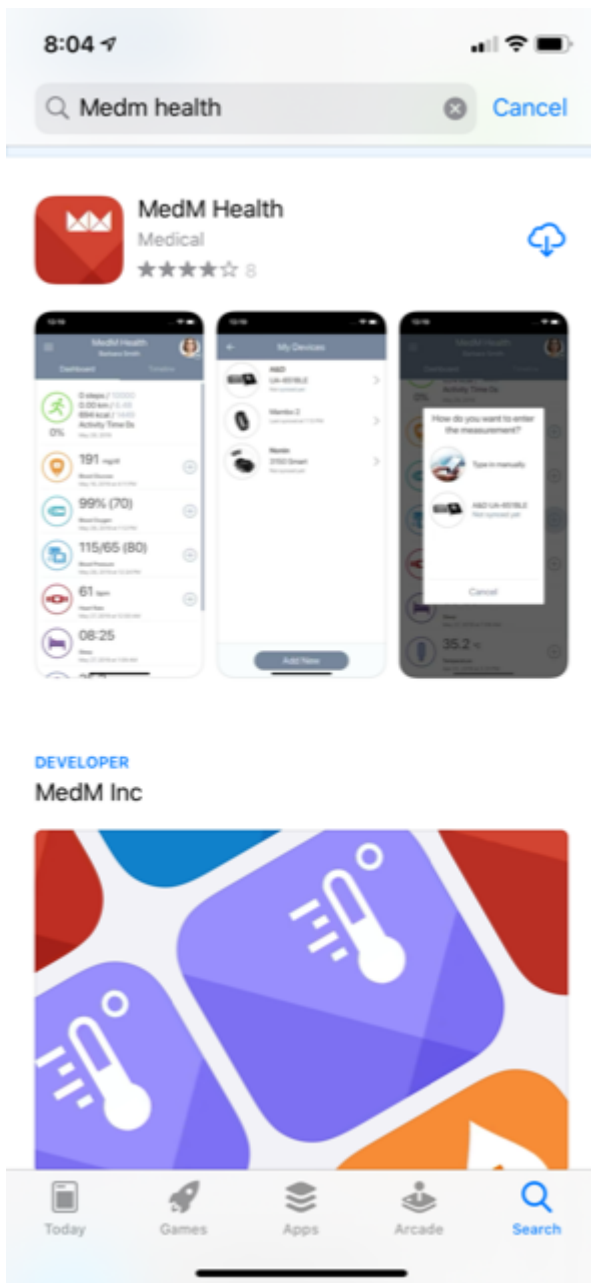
8:04

Medm health

Cancel

MedM Health
Medical
★★★★☆ 8

MedM Health
Dashboard
Timeline
0 steps
Activity Time 0s
0%
191 mg/dl
99% (70)
115/65 (80)
61 bpm
08:25

My Devices
A&D
UA-651BLE
Mambo 2
Nonin
3150 Smart
Add New

How do you want to enter the measurement?
Type in manually
A&D UA-651BLE
Cancel
35.2

DEVELOPER
MedM Inc

Today
Games
Apps
Arcade
Search